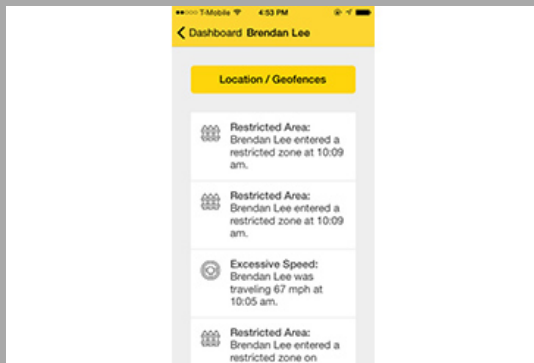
T-Mobile 4:53 PM

Dashboard Brendan Lee

Location / Geofences

Restricted Area:
Brendan Lee entered a restricted zone at 10:09 am.

Restricted Area:
Brendan Lee entered a restricted zone at 10:09 am.

Excessive Speed:
Brendan Lee was traveling 67 mph at 10:05 am.

Restricted Area:
Brendan Lee entered a restricted zone on